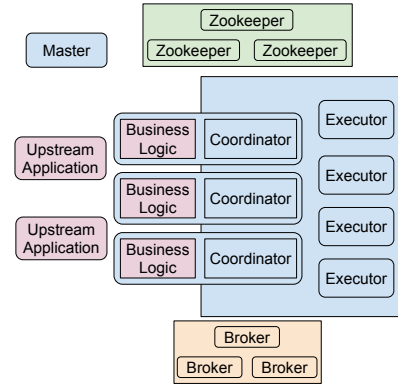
Zookeeper
Zookeeper Zookeeper

Master

Upstream Application

Upstream Application

Business Logic
Coordinator

Business Logic
Coordinator

Business Logic
Coordinator

Executor
Executor
Executor
Executor

Broker
Broker Broker